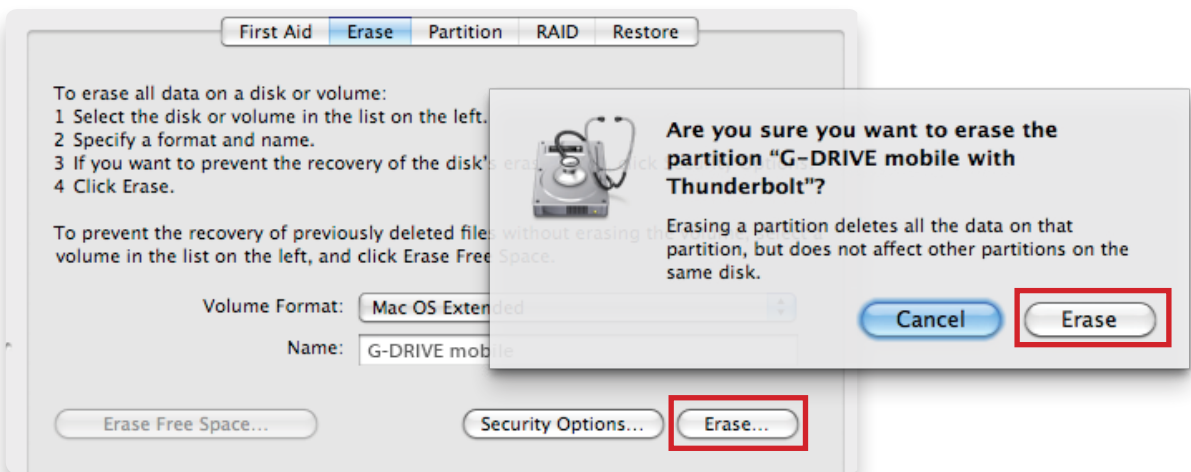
First Aid | Erase | Partition | RAID | Restore

To erase all data on a disk or volume:
1 Select the disk or volume in the list on the left.
2 Specify a format and name.
3 If you want to prevent the recovery of the disk's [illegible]
4 Click Erase.

To prevent the recovery of previously deleted files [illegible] volume in the list on the left, and click Erase Free Space.

Volume Format: Mac OS Extended

Name: G-DRIVE mobile

Erase Free Space...

Security Options...

Erase...

Are you sure you want to erase the partition "G-DRIVE mobile with Thunderbolt"?

Erasing a partition deletes all the data on that partition, but does not affect other partitions on the same disk.

Cancel

Erase